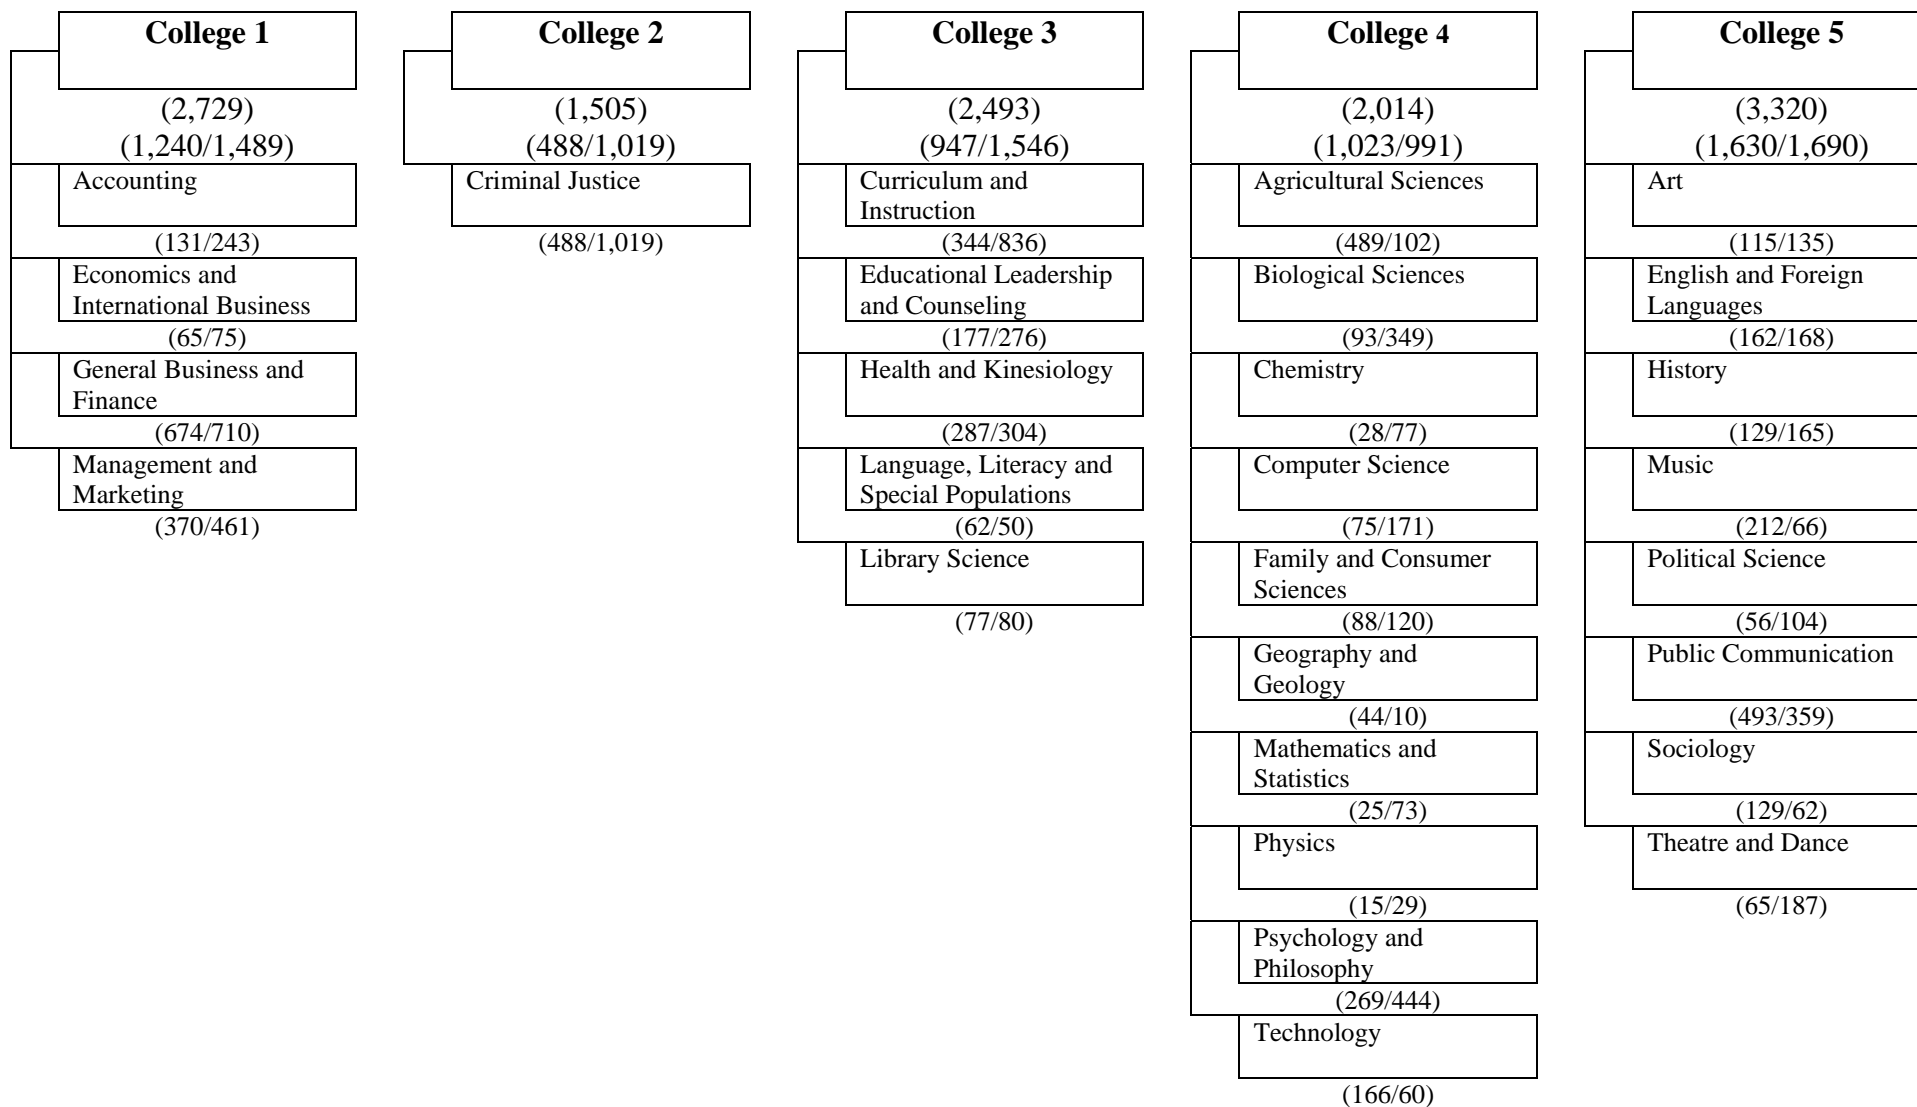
College 1

(2,729)
(1,240/1,489)

Accounting
(131/243)

Economics and International Business
(65/75)

General Business and Finance
(674/710)

Management and Marketing
(370/461)

College 2

(1,505)
(488/1,019)

Criminal Justice
(488/1,019)

College 3

(2,493)
(947/1,546)

Curriculum and Instruction
(344/836)

Educational Leadership and Counseling
(177/276)

Health and Kinesiology
(287/304)

Language, Literacy and Special Populations
(62/50)

Library Science
(77/80)

College 4

(2,014)
(1,023/991)

Agricultural Sciences
(489/102)

Biological Sciences
(93/349)

Chemistry
(28/77)

Computer Science
(75/171)

Family and Consumer Sciences
(88/120)

Geography and Geology
(44/10)

Mathematics and Statistics
(25/73)

Physics
(15/29)

Psychology and Philosophy
(269/444)

Technology
(166/60)

College 5

(3,320)
(1,630/1,690)

Art
(115/135)

English and Foreign Languages
(162/168)

History
(129/165)

Music
(212/66)

Political Science
(56/104)

Public Communication
(493/359)

Sociology
(129/62)

Theatre and Dance
(65/187)